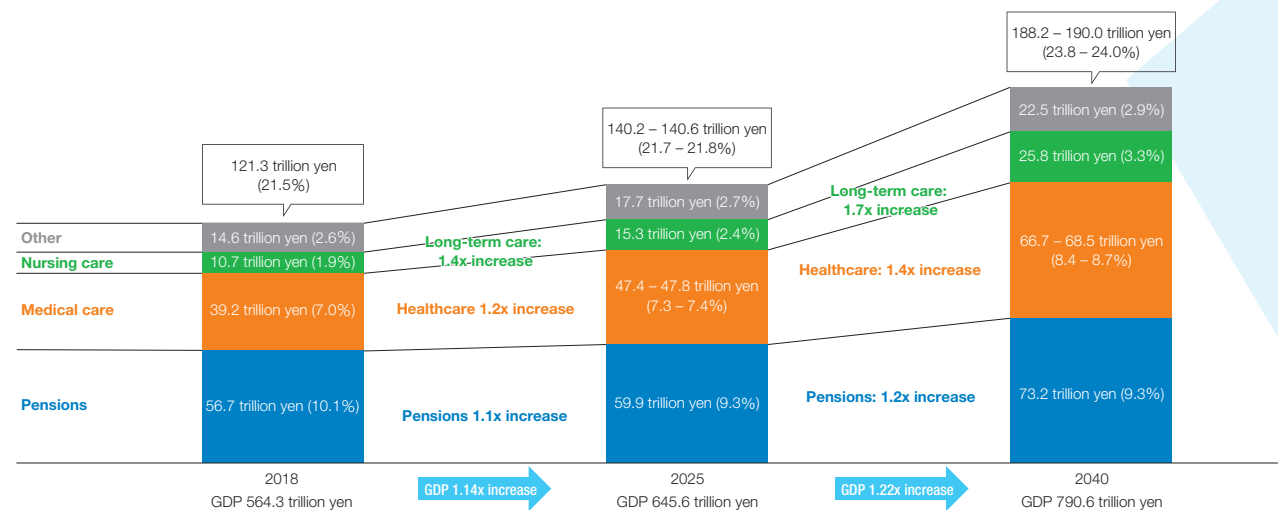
188.2 – 190.0 trillion yen
(23.8 – 24.0%)

140.2 – 140.6 trillion yen
(21.7 – 21.8%)

121.3 trillion yen
(21.5%)

22.5 trillion yen (2.9%)

25.8 trillion yen (3.3%)

17.7 trillion yen (2.7%)

Long-term care:
1.7x increase

Other
14.6 trillion yen (2.6%)

15.3 trillion yen (2.4%)

Long-term care:
1.4x increase

Nursing care
10.7 trillion yen (1.9%)

66.7 – 68.5 trillion yen
(8.4 – 8.7%)

Healthcare: 1.4x increase

47.4 – 47.8 trillion yen
(7.3 – 7.4%)

Medical care
39.2 trillion yen (7.0%)

Healthcare 1.2x increase

Pensions
56.7 trillion yen (10.1%)

Pensions 1.1x increase

59.9 trillion yen (9.3%)

Pensions: 1.2x increase

73.2 trillion yen (9.3%)

2018
GDP 564.3 trillion yen

GDP 1.14x increase

2025
GDP 645.6 trillion yen

GDP 1.22x increase

2040
GDP 790.6 trillion yen